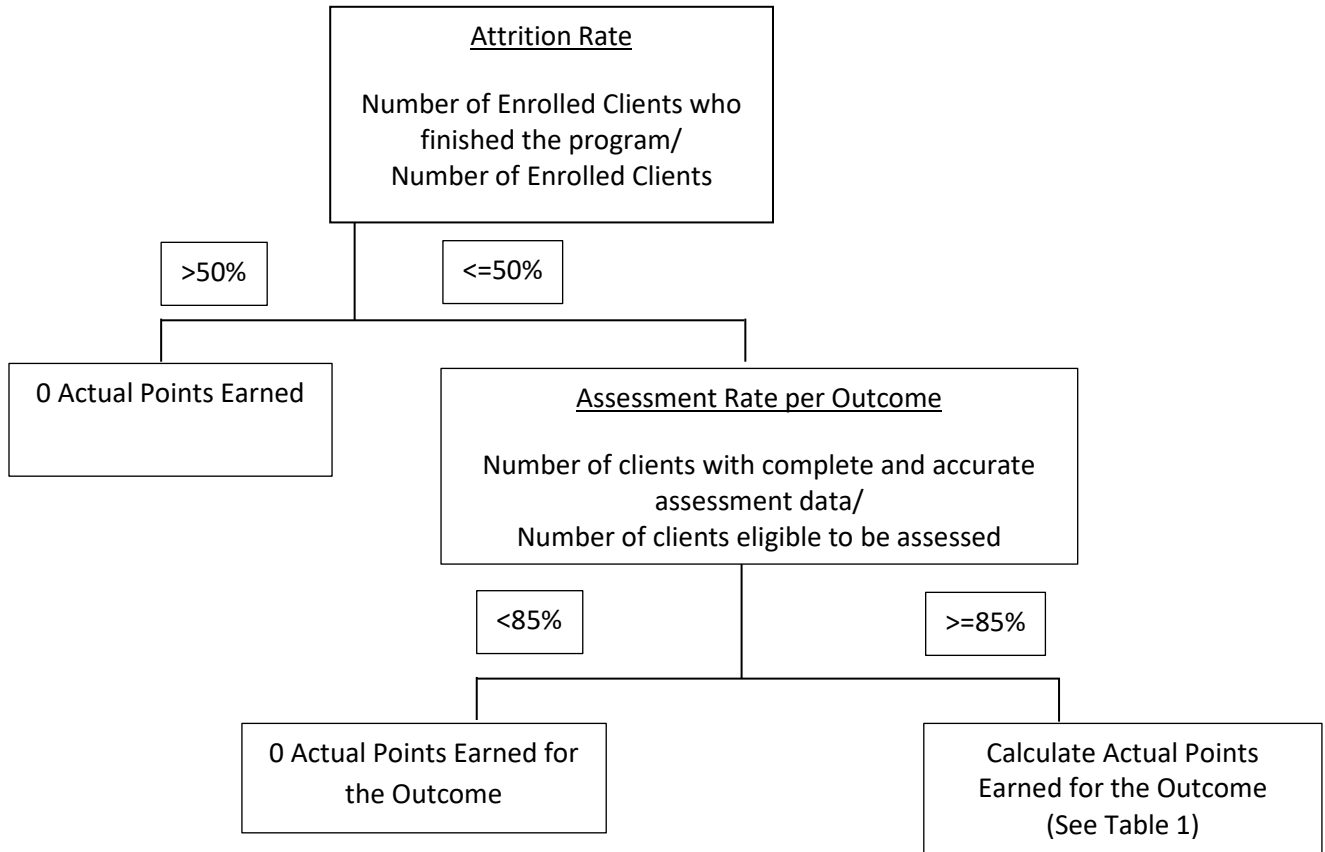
Attrition Rate

Number of Enrolled Clients who finished the program/
Number of Enrolled Clients

>50%

<=50%

0 Actual Points Earned

Assessment Rate per Outcome

Number of clients with complete and accurate assessment data/
Number of clients eligible to be assessed

<85%

>=85%

0 Actual Points Earned for the Outcome

Calculate Actual Points Earned for the Outcome (See Table 1)